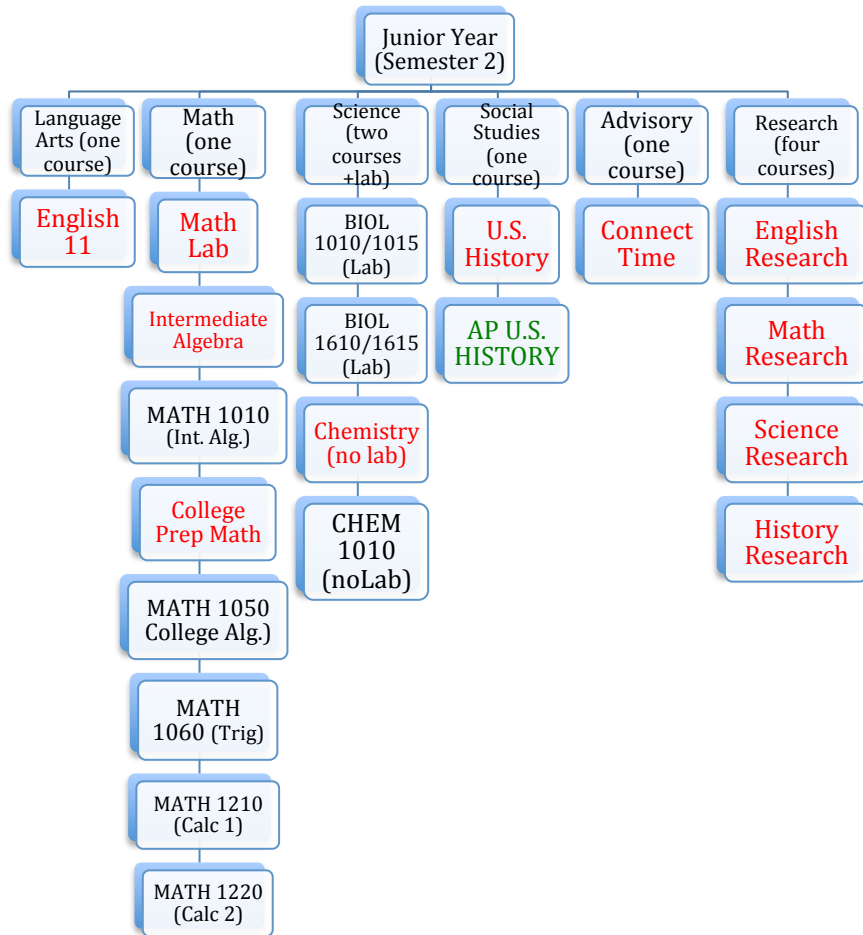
Junior Year (Semester 2)

Language Arts (one course)

English 11

Math (one course)

Math Lab

Intermediate Algebra

MATH 1010 (Int. Alg.)

College Prep Math

MATH 1050 College Alg.)

MATH 1060 (Trig)

MATH 1210 (Calc 1)

MATH 1220 (Calc 2)

Science (two courses +lab)

BIOL 1010/1015 (Lab)

BIOL 1610/1615 (Lab)

Chemistry (no lab)

CHEM 1010 (noLab)

Social Studies (one course)

U.S. History

AP U.S. HISTORY

Advisory (one course)

Connect Time

Research (four courses)

English Research

Math Research

Science Research

History Research